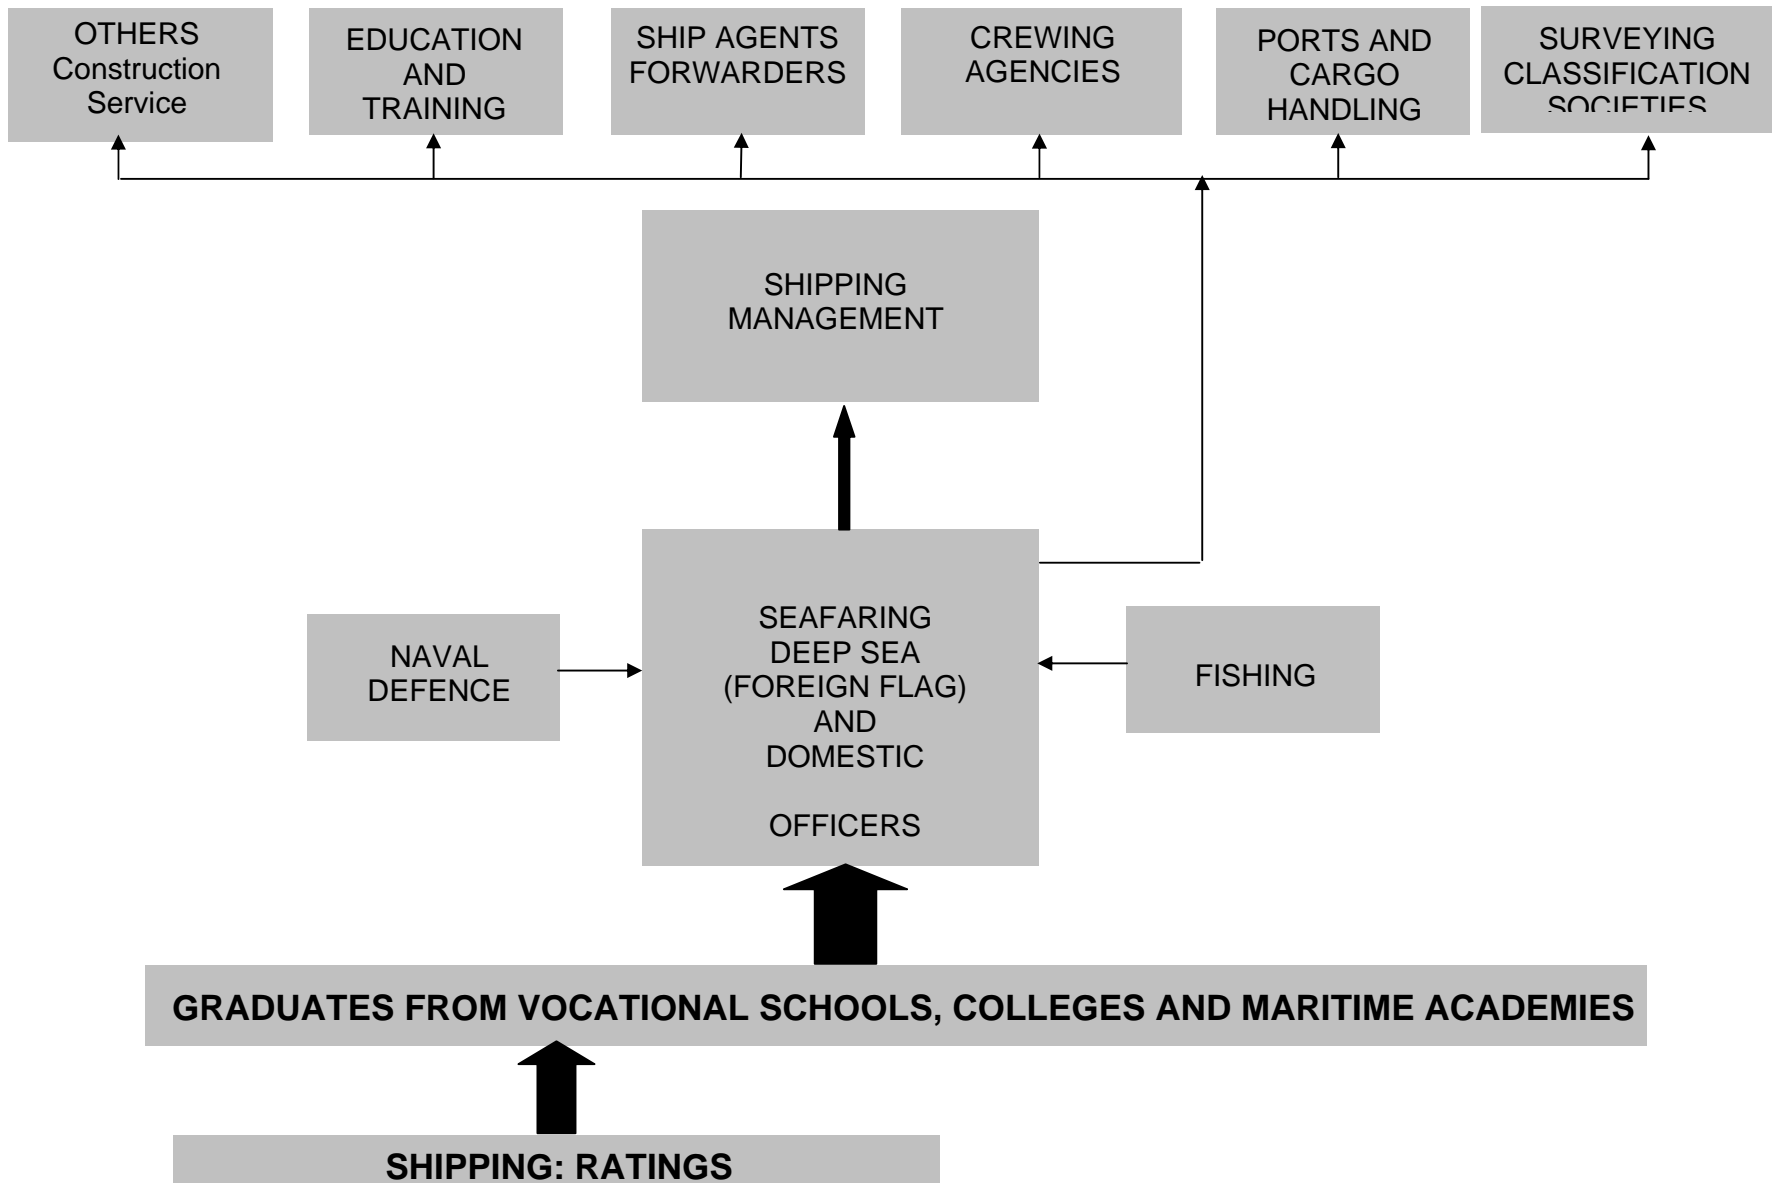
OTHERS
Construction
Service

EDUCATION
AND
TRAINING

SHIP AGENTS
FORWARDERS

CREWING
AGENCIES

PORTS AND
CARGO
HANDLING

SURVEYING
CLASSIFICATION
SOCIETIES

SHIPPING
MANAGEMENT

NAVAL
DEFENCE

SEAFARING
DEEP SEA
(FOREIGN FLAG)
AND
DOMESTIC

OFFICERS

FISHING

GRADUATES FROM VOCATIONAL SCHOOLS, COLLEGES AND MARITIME ACADEMIES

SHIPPING: RATINGS